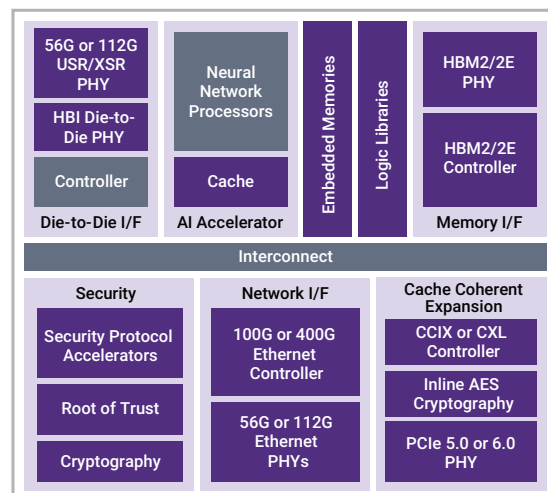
56G or 112G USR/XSR PHY

HBI Die-to-Die PHY

Controller

Die-to-Die I/F

Neural Network Processors

Cache

AI Accelerator

Embedded Memories

Logic Libraries

HBM2/2E PHY

HBM2/2E Controller

Memory I/F

Interconnect

Security

Security Protocol Accelerators

Root of Trust

Cryptography

Network I/F

100G or 400G Ethernet Controller

56G or 112G Ethernet PHYs

Cache Coherent Expansion

CCIX or CXL Controller

Inline AES Cryptography

PCIe 5.0 or 6.0 PHY